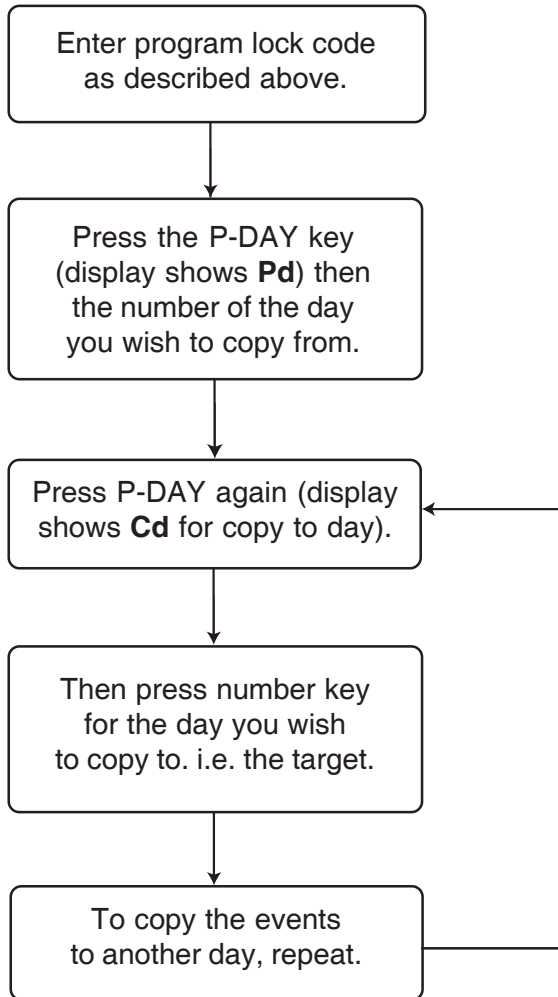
Enter program lock code as described above.

Press the P-DAY key (display shows **Pd**) then the number of the day you wish to copy from.

Press P-DAY again (display shows **Cd** for copy to day).

Then press number key for the day you wish to copy to. i.e. the target.

To copy the events to another day, repeat.